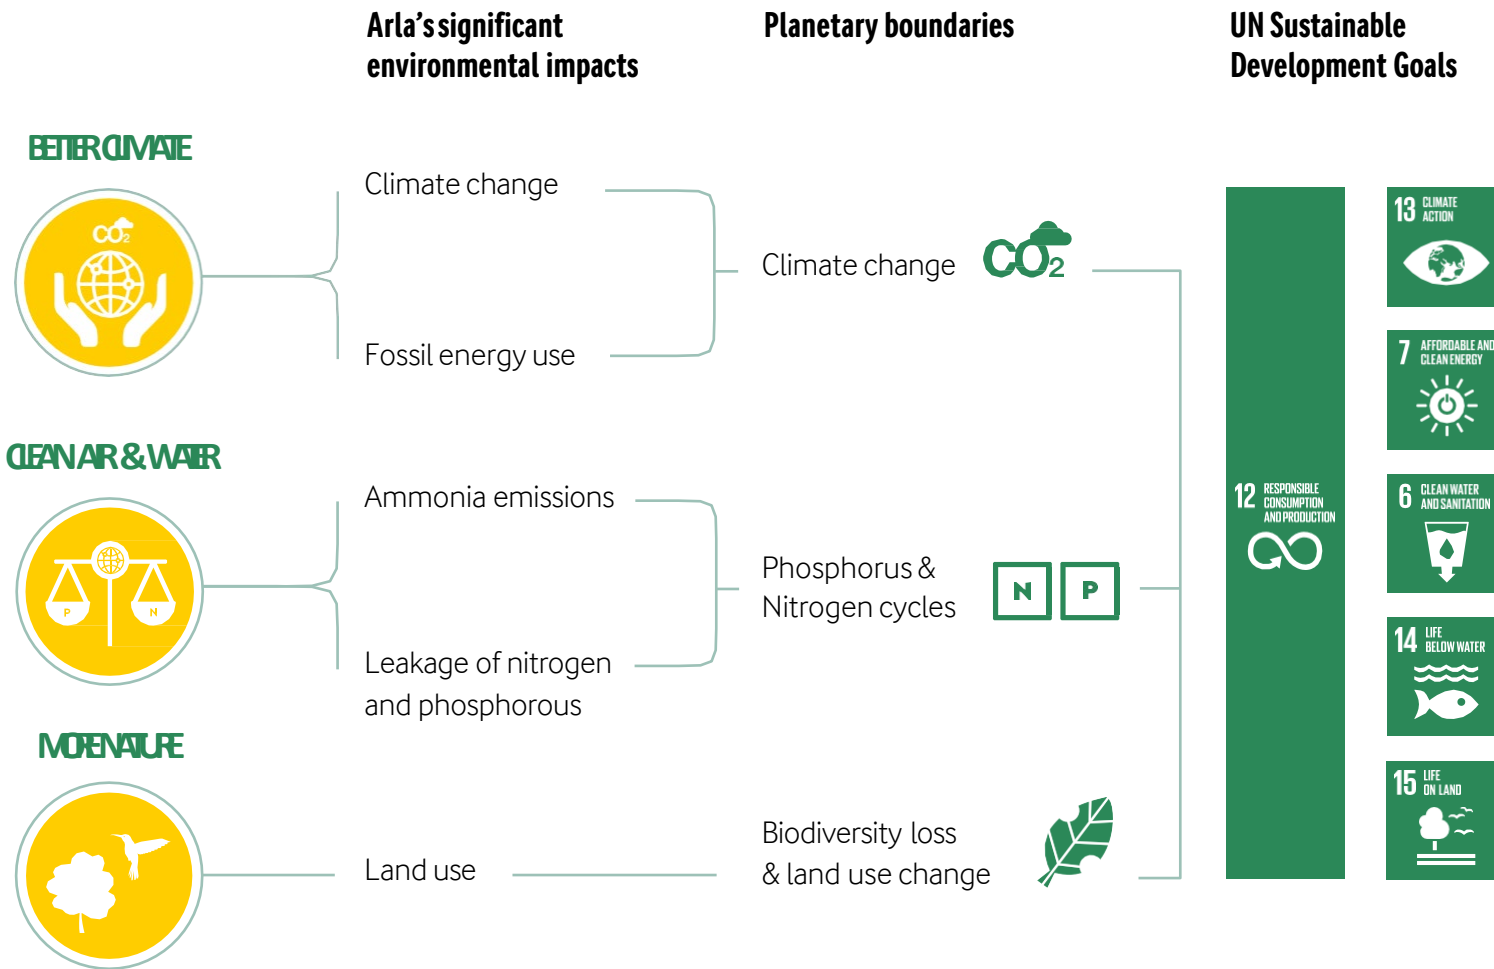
Arla's significant environmental impacts

Planetary boundaries

UN Sustainable Development Goals

BETTER CLIMATE

$CO_2$

Climate change

Fossil energy use

Climate change

$CO_2$

CLEAN AIR & WATER

P N

Ammonia emissions

Leakage of nitrogen and phosphorous

Phosphorus & Nitrogen cycles

N P

MORE NATURE

Land use

Biodiversity loss & land use change

12 RESPONSIBLE CONSUMPTION AND PRODUCTION

13 CLIMATE ACTION

7 AFFORDABLE AND CLEAN ENERGY

6 CLEAN WATER AND SANITATION

14 LIFE BELOW WATER

15 LIFE ON LAND